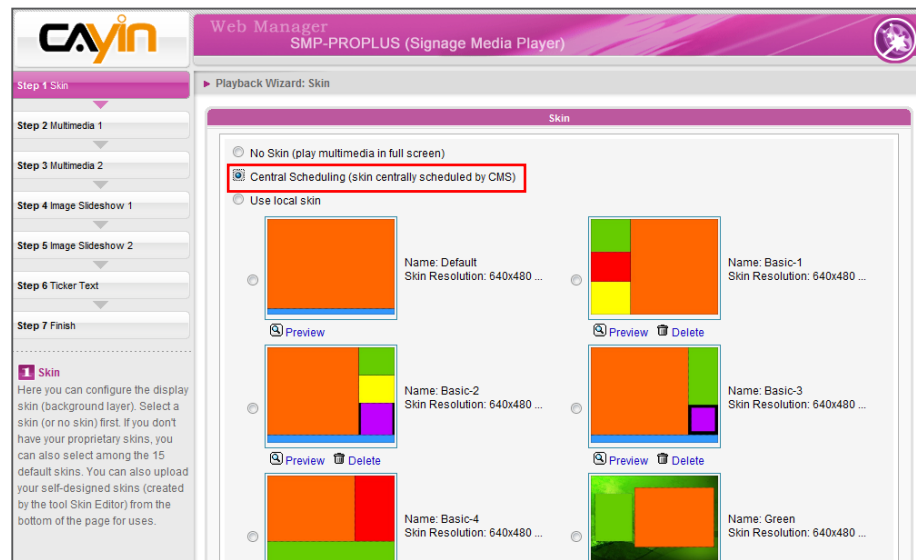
CAYIN

Web Manager
SMP-PROPLUS (Signage Media Player)

Step 1 Skin
Step 2 Multimedia 1
Step 3 Multimedia 2
Step 4 Image Slideshow 1
Step 5 Image Slideshow 2
Step 6 Ticker Text
Step 7 Finish

Skin
Here you can configure the display skin (background layer). Select a skin (or no skin) first. If you don't have your proprietary skins, you can also select among the 15 default skins. You can also upload your self-designed skins (created by the tool Skin Editor) from the bottom of the page for uses.

▸ Playback Wizard: Skin

Skin

No Skin (play multimedia in full screen)
Central Scheduling (skin centrally scheduled by CMS)
Use local skin

Name: Default
Skin Resolution: 640x480 ...
Preview

Name: Basic-1
Skin Resolution: 640x480 ...
Preview Delete

Name: Basic-2
Skin Resolution: 640x480 ...
Preview Delete

Name: Basic-3
Skin Resolution: 640x480 ...
Preview Delete

Name: Basic-4
Skin Resolution: 640x480 ...

Name: Green
Skin Resolution: 640x480 ...